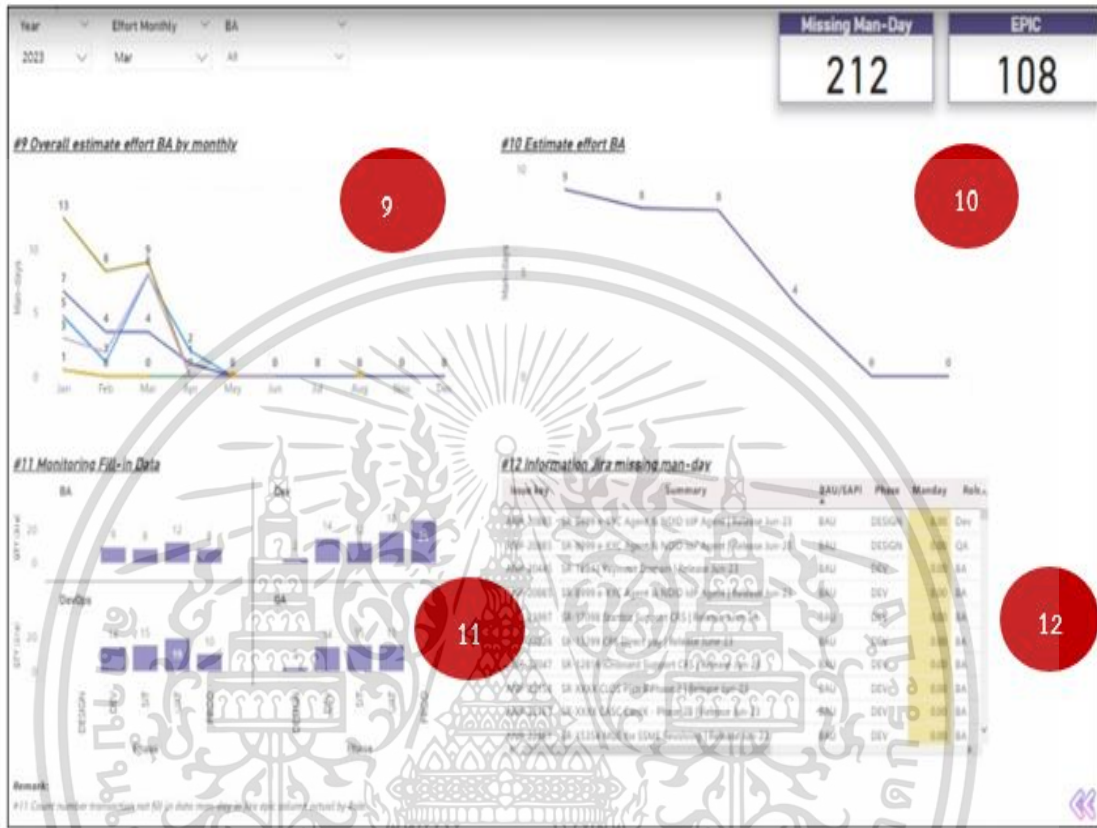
Year
2023

Effort Monthly
Mar

BA
All

Missing Man-Day
212

EPIC
108

#9 Overall estimate effort BA by monthly

9

13
10
5
0
Man-days
7
6
4
9
4
1
0
2
0
0
0
0
0
0
0
Jan Feb Mar Apr May Jun Jul Aug Sep Oct Nov Dec

#10 Estimate effort BA

10

10
9
8
8
4
0
0
0

#11 Monitoring Fill-in Data

BA
Dev
DevOps
QA

11

20
0
9 8 12
14
16 15
10

DESIGN
DEV
SIT
UAT
PROD
Phase

#12 Information Jira missing man-day

| Issue Key | Summary | BAU/EAPI | Phase | Manday | Role |
|---|---|---|---|---|---|
| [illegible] | SR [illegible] KYC Agent & NDID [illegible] Agent \| Release Jun 23 | BAU | DESIGN | 0.00 | Dev |
| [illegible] | SR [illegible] KYC Agent & NDID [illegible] Agent \| Release Jun 23 | BAU | DESIGN | 0.00 | QA |
| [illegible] | SR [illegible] \| Release Jun 23 | BAU | DEV | 0.00 | BA |
| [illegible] | SR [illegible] KYC Agent & NDID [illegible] Agent \| Release Jun 23 | BAU | DEV | 0.00 | BA |
| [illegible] | SR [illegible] Support CRS \| Release Jun 23 | BAU | DEV | 0.00 | BA |
| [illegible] | SR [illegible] \| Release Jun 23 | BAU | DEV | 0.00 | BA |
| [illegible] | SR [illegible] Support CRS \| Release Jun 23 | BAU | DEV | 0.00 | BA |
| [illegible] | SR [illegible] \| Release Jun 23 | BAU | DEV | 0.00 | BA |
| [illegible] | SR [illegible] \| Release Jun 23 | BAU | DEV | 0.00 | BA |
| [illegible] | SR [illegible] \| Release Jun 23 | BAU | DEV | 0.00 | BA |

12

Remark:
#11 Count number transaction not fill in data man-day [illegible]